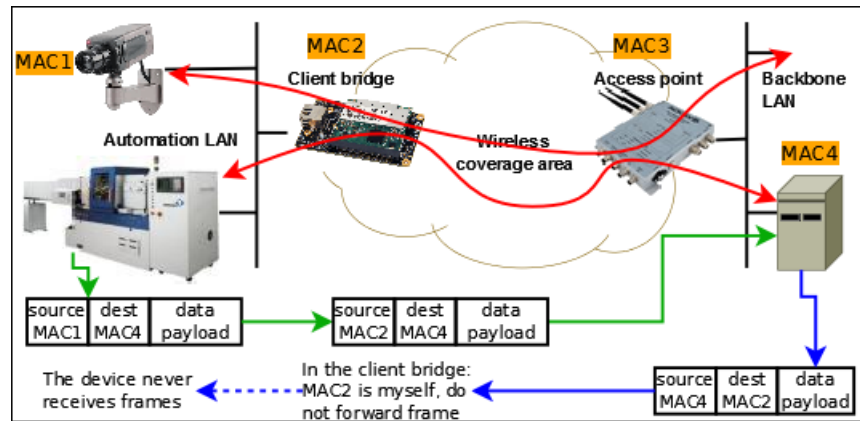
MAC1

MAC2
Client bridge

MAC3
Access point

Backbone LAN

Automation LAN

Wireless coverage area

MAC4

| source MAC1 | dest MAC4 | data payload |
|---|---|---|

| source MAC2 | dest MAC4 | data payload |
|---|---|---|

| source MAC4 | dest MAC2 | data payload |
|---|---|---|

The device never receives frames

In the client bridge: MAC2 is myself, do not forward frame